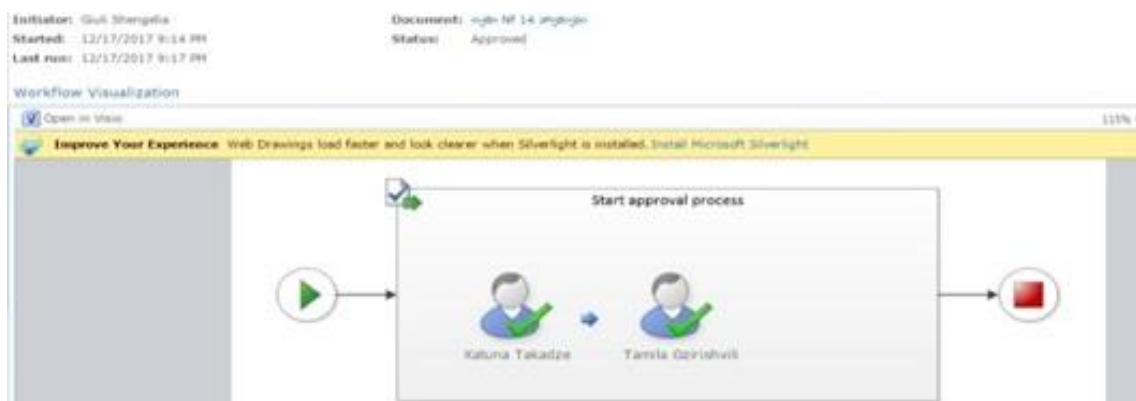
Initiator: Giuli Shengelia
Started: 12/17/2017 9:14 PM
Last run: 12/17/2017 9:17 PM

Document: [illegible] № 14 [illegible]
Status: Approved

Workflow Visualization

Open in Visio

115%

Improve Your Experience Web Drawings load faster and look clearer when Silverlight is installed. Install Microsoft Silverlight

Start approval process

Kaluna Takadze

Tamila Gzirishvili